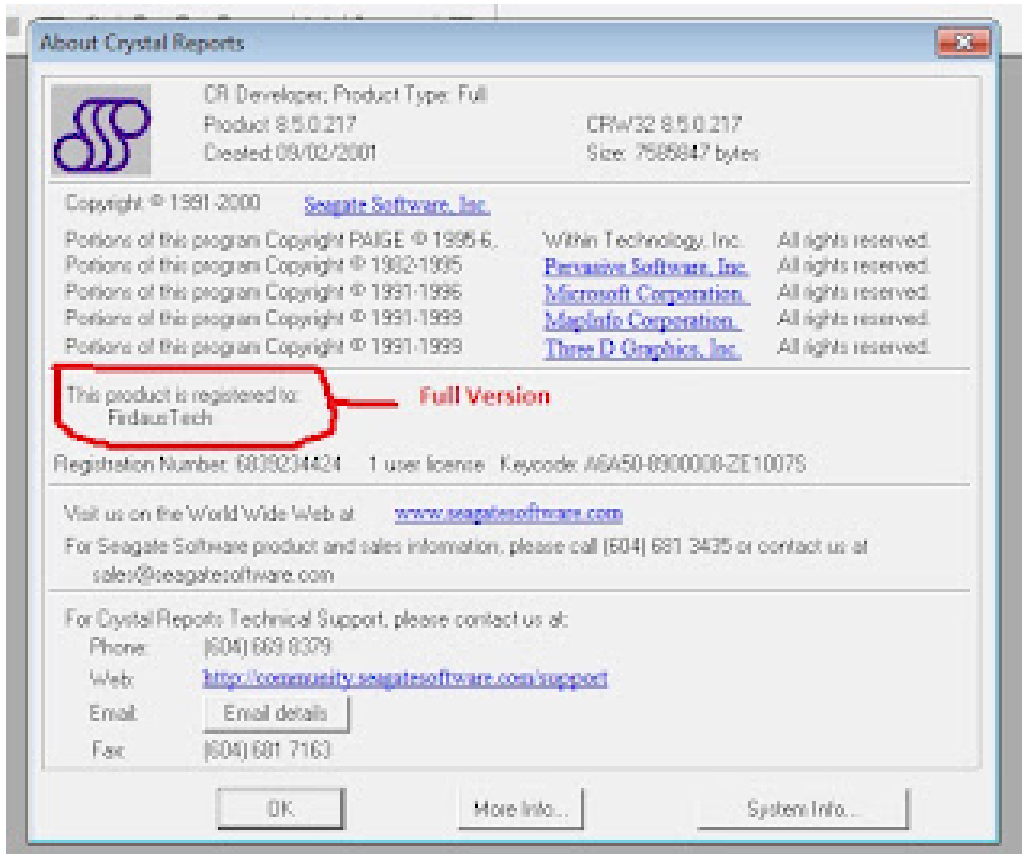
About Crystal Reports

CR Developer; Product Type: Full
Product: 8.5.0.217
Created: 09/02/2001
CRW32 8.5.0.217
Size: 7585847 bytes

Copyright © 1991-2000 Seagate Software, Inc.

| | | |
|---|---|---|
| Portions of this program Copyright PAIGE © 1995-6, | Within Technology, Inc. | All rights reserved. |
| Portions of this program Copyright © 1982-1995 | Pervasive Software, Inc. | All rights reserved. |
| Portions of this program Copyright © 1991-1996 | Microsoft Corporation. | All rights reserved. |
| Portions of this program Copyright © 1991-1999 | MapInfo Corporation. | All rights reserved. |
| Portions of this program Copyright © 1991-1999 | Three D Graphics, Inc. | All rights reserved. |

This product is registered to:
FirdausTech

Full Version

Registration Number: 6809234424 1 user license Keycode: A6A50-0900000-ZE1007S

Visit us on the World Wide Web at www.seagatesoftware.com
For Seagate Software product and sales information, please call (604) 681 3435 or contact us at sales@seagatesoftware.com

For Crystal Reports Technical Support, please contact us at:
Phone: (604) 669 8379
Web: http://community.seagatesoftware.com/support
Email: Email details
Fax: (604) 681 7163

OK More Info... System Info...